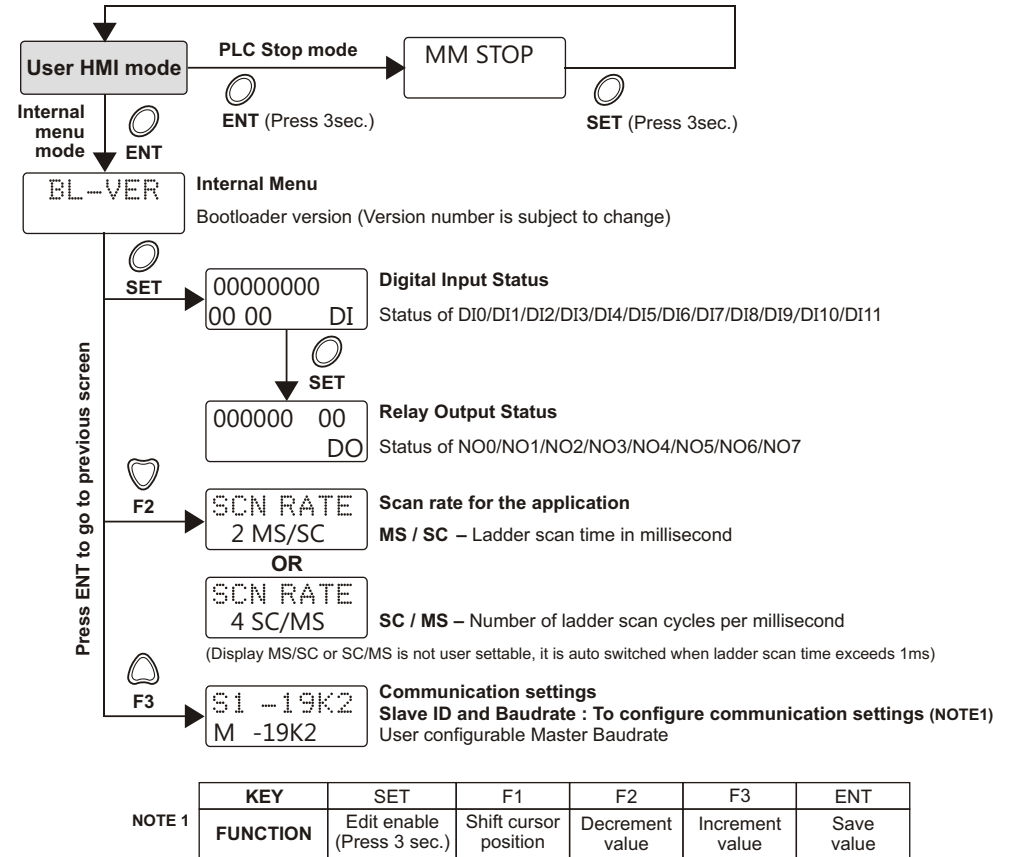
User HMI mode

PLC Stop mode

MM STOP

ENT (Press 3sec.)

SET (Press 3sec.)

Internal menu mode

ENT

BL-VER

Internal Menu

Bootloader version (Version number is subject to change)

SET

00000000
00 00 DI

Digital Input Status

Status of DI0/DI1/DI2/DI3/DI4/DI5/DI6/DI7/DI8/DI9/DI10/DI11

SET

000000 00
DO

Relay Output Status

Status of NO0/NO1/NO2/NO3/NO4/NO5/NO6/NO7

Press ENT to go to previous screen

F2

SCN RATE
2 MS/SC

Scan rate for the application

MS / SC – Ladder scan time in millisecond

OR

SCN RATE
4 SC/MS

SC / MS – Number of ladder scan cycles per millisecond

(Display MS/SC or SC/MS is not user settable, it is auto switched when ladder scan time exceeds 1ms)

F3

S1 -19K2
M -19K2

Communication settings
Slave ID and Baudrate : To configure communication settings (NOTE1)
User configurable Master Baudrate

NOTE 1

| KEY | SET | F1 | F2 | F3 | ENT |
|---|---|---|---|---|---|
| FUNCTION | Edit enable (Press 3 sec.) | Shift cursor position | Decrement value | Increment value | Save value |